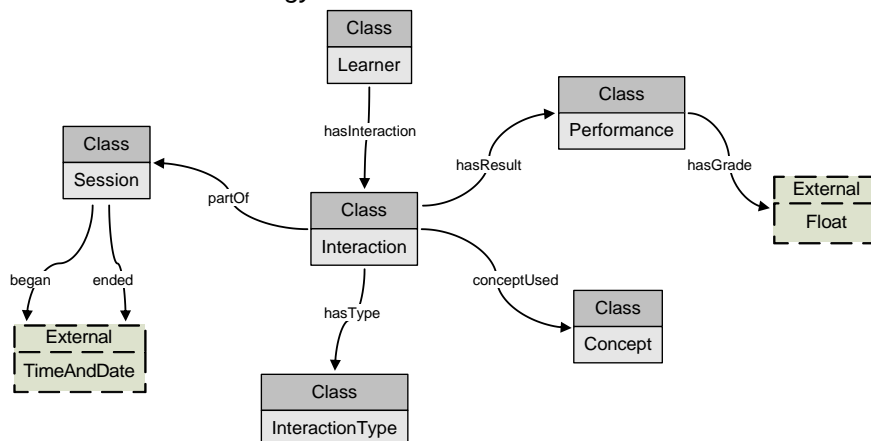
Class
Learner

hasInteraction

Class
Performance

hasResult

hasGrade

External
Float

Class
Session

partOf

Class
Interaction

began

ended

External
TimeAndDate

conceptUsed

Class
Concept

hasType

Class
InteractionType